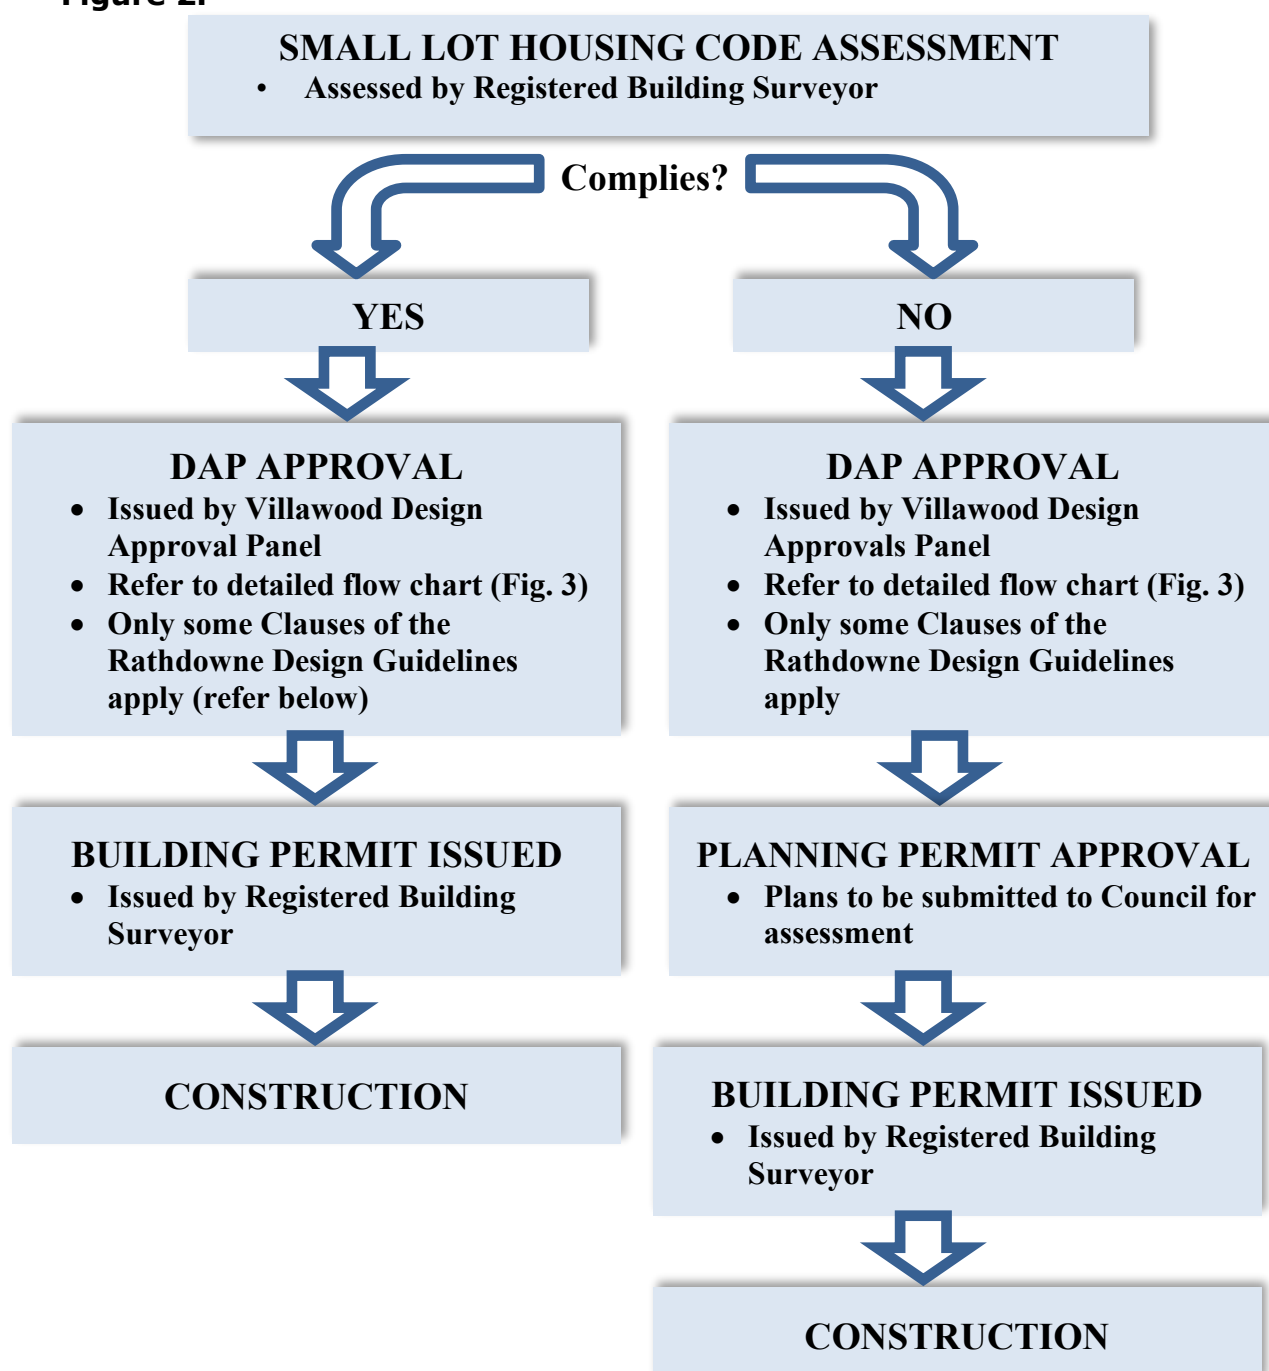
Figure 2.

SMALL LOT HOUSING CODE ASSESSMENT
• Assessed by Registered Building Surveyor

Complies?

YES

DAP APPROVAL
• Issued by Villawood Design Approval Panel
• Refer to detailed flow chart (Fig. 3)
• Only some Clauses of the Rathdowne Design Guidelines apply (refer below)

BUILDING PERMIT ISSUED
• Issued by Registered Building Surveyor

CONSTRUCTION

NO

DAP APPROVAL
• Issued by Villawood Design Approvals Panel
• Refer to detailed flow chart (Fig. 3)
• Only some Clauses of the Rathdowne Design Guidelines apply

PLANNING PERMIT APPROVAL
• Plans to be submitted to Council for assessment

BUILDING PERMIT ISSUED
• Issued by Registered Building Surveyor

CONSTRUCTION